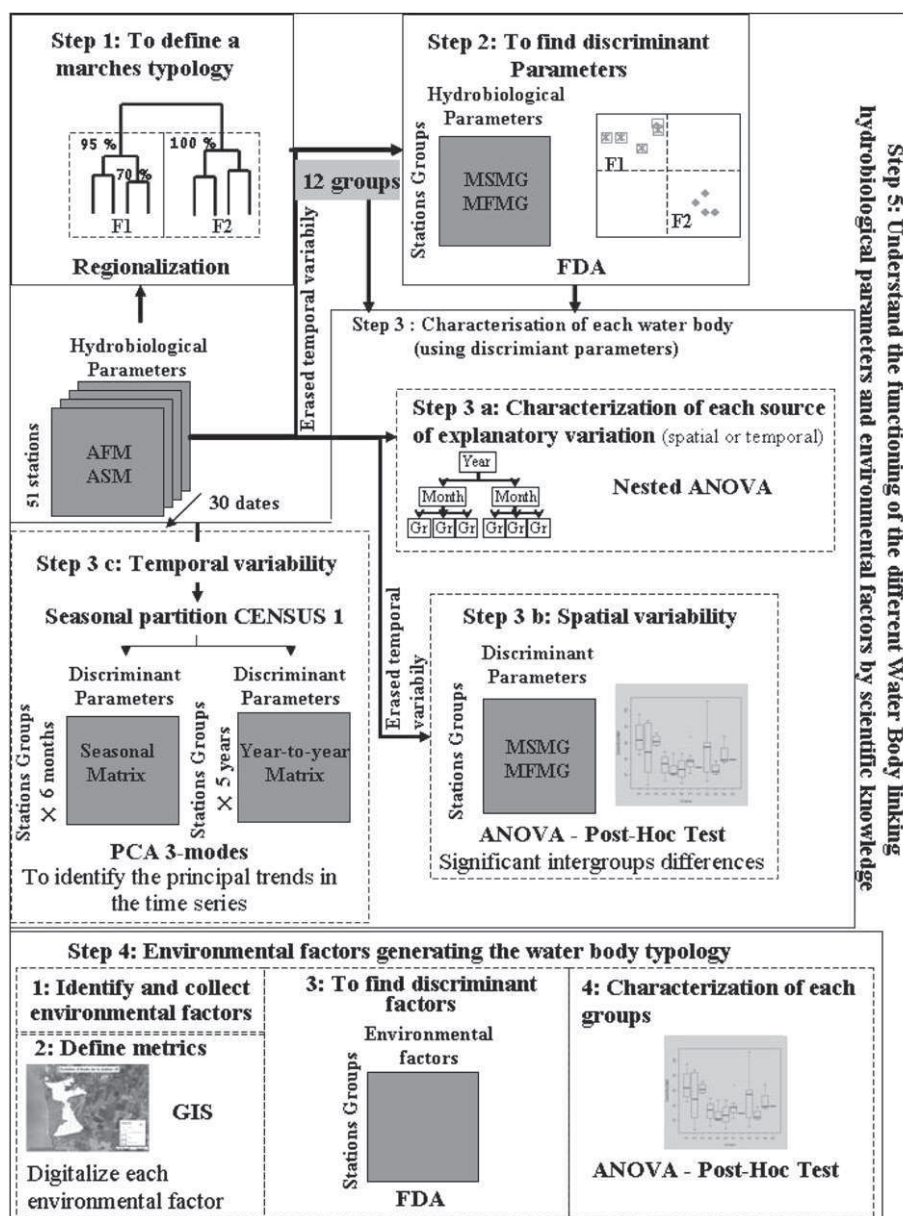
Step 1: To define a marches typology

95 %

70 %

100 %

F1

F2

Regionalization

Step 2: To find discriminant Parameters

Hydrobiological Parameters

Stations Groups

MSMG
MFMG

F1

F2

FDA

12 groups

Erased temporal variabilty

Step 5: Understand the functioning of the different Water Body linking hydrobiological parameters and environmental factors by scientific knowledge

Step 3 : Characterisation of each water body (using discrimiant parameters)

Hydrobiological Parameters

51 stations

AFM
ASM

30 dates

Step 3 a: Characterization of each source of explanatory variation (spatial or temporal)

Year

Month

Month

Gr Gr Gr Gr Gr Gr

Nested ANOVA

Step 3 c: Temporal variability

Seasonal partition CENSUS 1

Discriminant Parameters

Discriminant Parameters

Stations Groups × 6 months

Seasonal Matrix

Stations Groups × 5 years

Year-to-year Matrix

PCA 3-modes
To identify the principal trends in the time series

Erased temporal variabilty

Step 3 b: Spatial variability

Discriminant Parameters

Stations Groups

MSMG
MFMG

ANOVA - Post-Hoc Test
Significant intergroups differences

Step 4: Environmental factors generating the water body typology

1: Identify and collect environmental factors

2: Define metrics

GIS

Digitalize each environmental factor

3: To find discriminant factors

Environmental factors

Stations Groups

FDA

4: Characterization of each groups

ANOVA - Post-Hoc Test